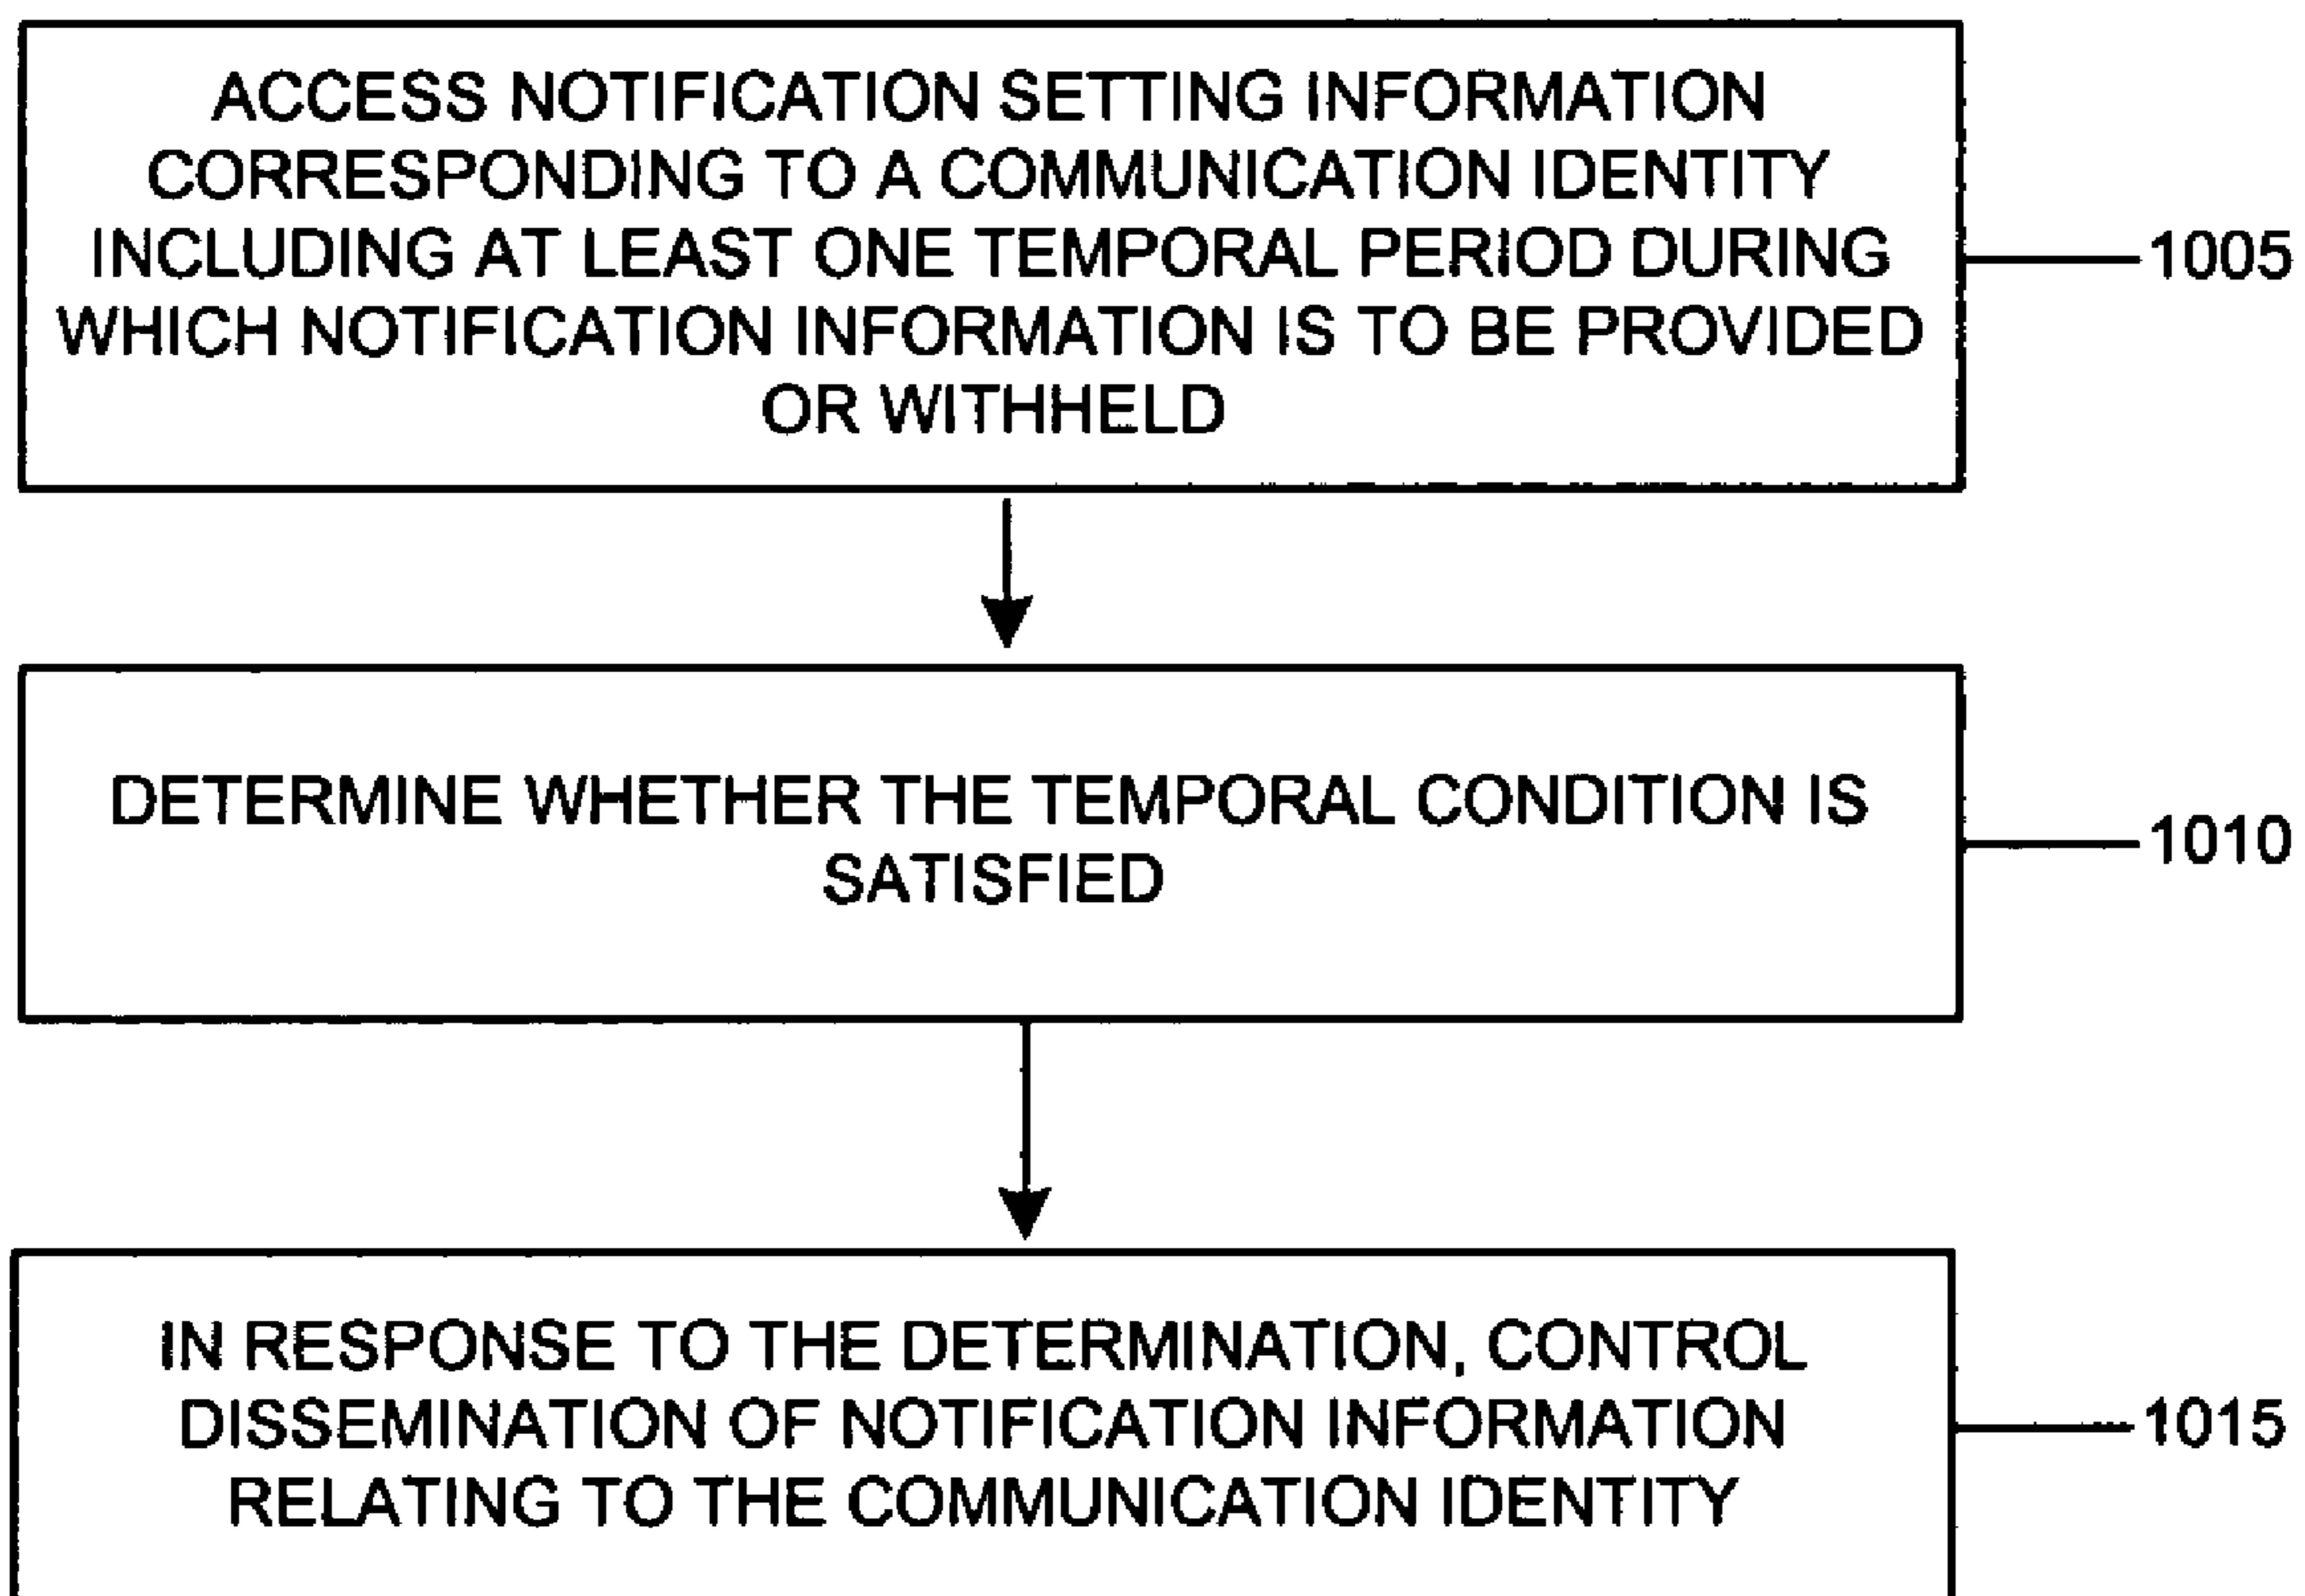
ACCESS NOTIFICATION SETTING INFORMATION CORRESPONDING TO A COMMUNICATION IDENTITY INCLUDING AT LEAST ONE TEMPORAL PERIOD DURING WHICH NOTIFICATION INFORMATION IS TO BE PROVIDED OR WITHHELD

1005

DETERMINE WHETHER THE TEMPORAL CONDITION IS SATISFIED

1010

IN RESPONSE TO THE DETERMINATION, CONTROL DISSEMINATION OF NOTIFICATION INFORMATION RELATING TO THE COMMUNICATION IDENTITY

1015